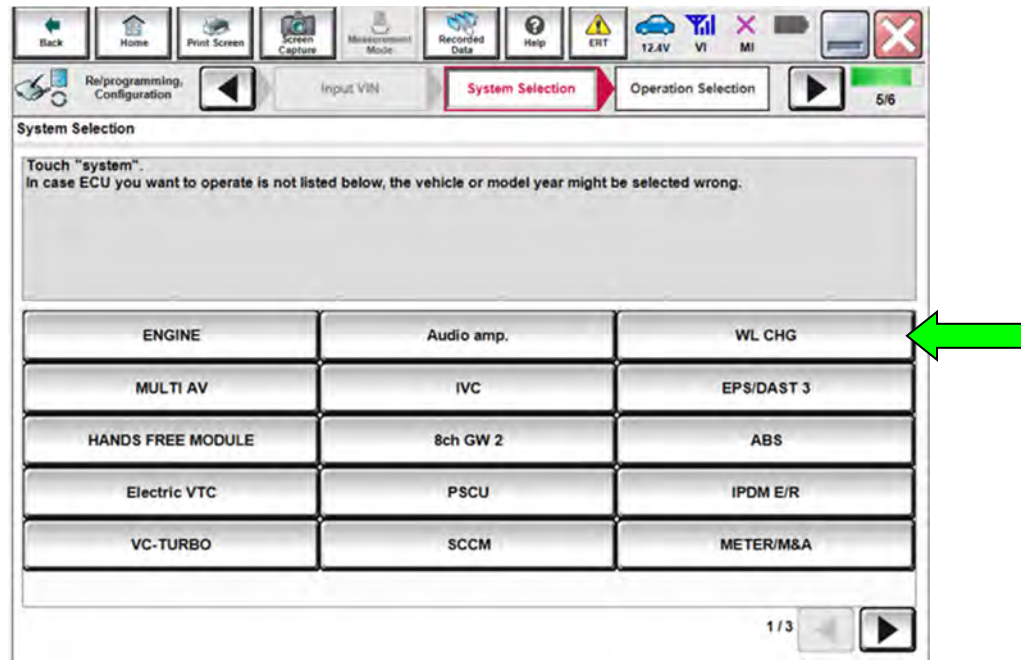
Back Home Print Screen Screen Capture Measurement Mode Recorded Data Help ERT 12.4V VI MI

Re/programming, Configuration Input VIN System Selection Operation Selection 5/6

System Selection

Touch "system".
In case ECU you want to operate is not listed below, the vehicle or model year might be selected wrong.

| ENGINE | Audio amp. | WL CHG |
|---|---|---|
| MULTI AV | IVC | EPS/DAST 3 |
| HANDS FREE MODULE | 8ch GW 2 | ABS |
| Electric VTC | PSCU | IPDM E/R |
| VC-TURBO | SCCM | METER/M&A |

1/3